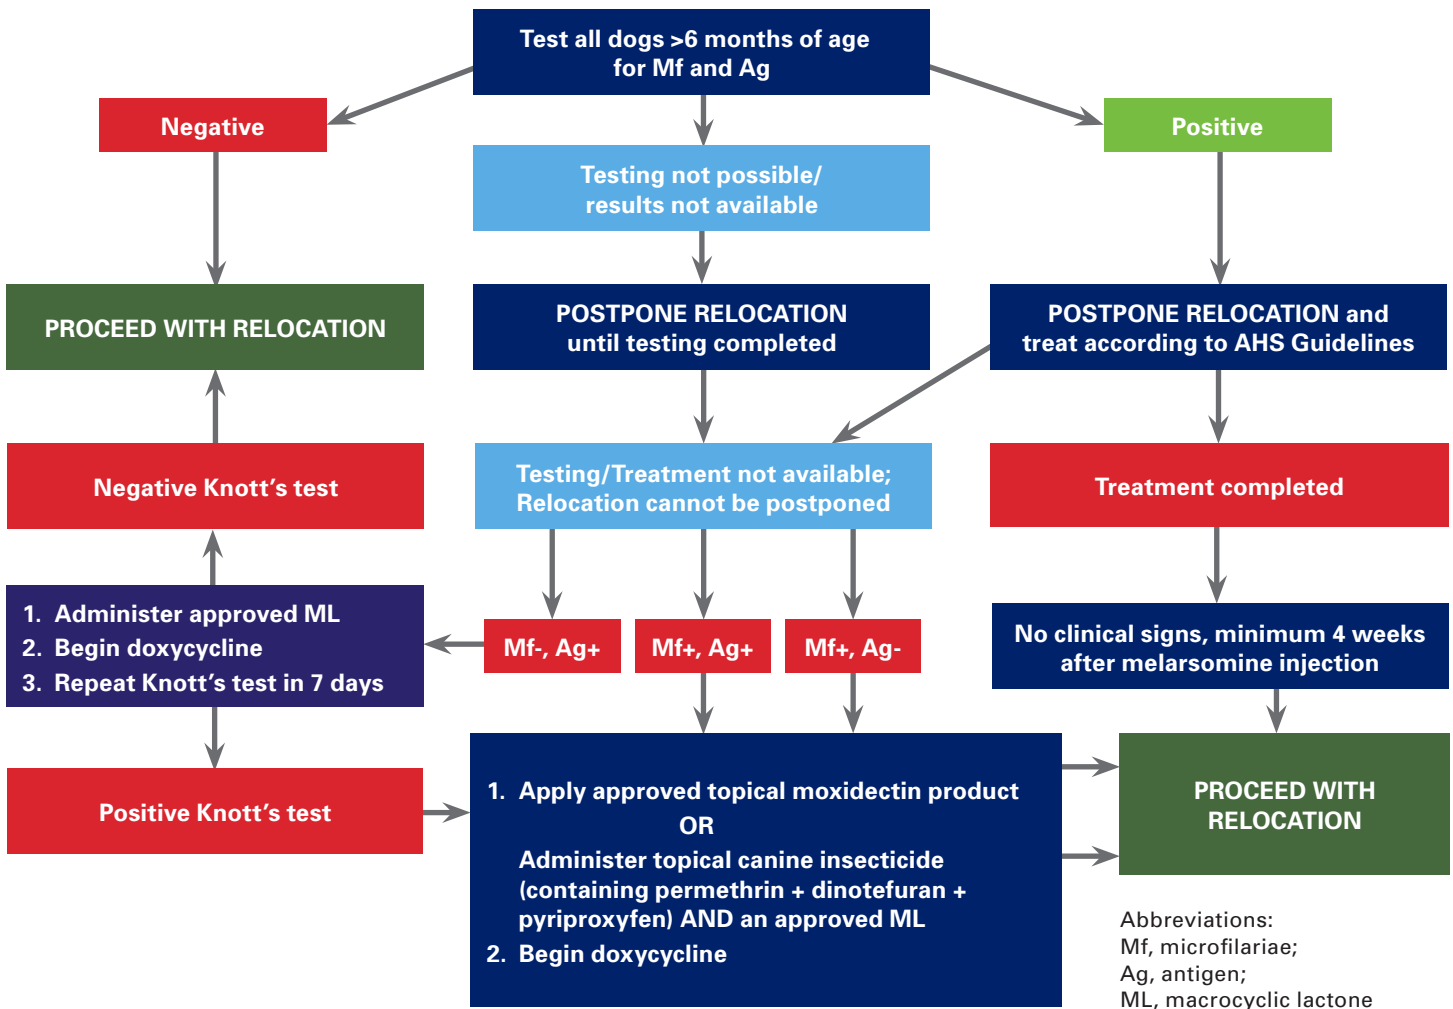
Test all dogs >6 months of age for Mf and Ag

Negative

Positive

Testing not possible/ results not available

PROCEED WITH RELOCATION

POSTPONE RELOCATION until testing completed

POSTPONE RELOCATION and treat according to AHS Guidelines

Negative Knott's test

Testing/Treatment not available; Relocation cannot be postponed

Treatment completed

1. Administer approved ML
2. Begin doxycycline
3. Repeat Knott's test in 7 days

Mf-, Ag+

Mf+, Ag+

Mf+, Ag-

No clinical signs, minimum 4 weeks after melarsomine injection

Positive Knott's test

1. Apply approved topical moxidectin product
OR
Administer topical canine insecticide (containing permethrin + dinotefuran + pyriproxyfen) AND an approved ML
2. Begin doxycycline

PROCEED WITH RELOCATION

Abbreviations:
Mf, microfilariae;
Ag, antigen;
ML, macrocyclic lactone